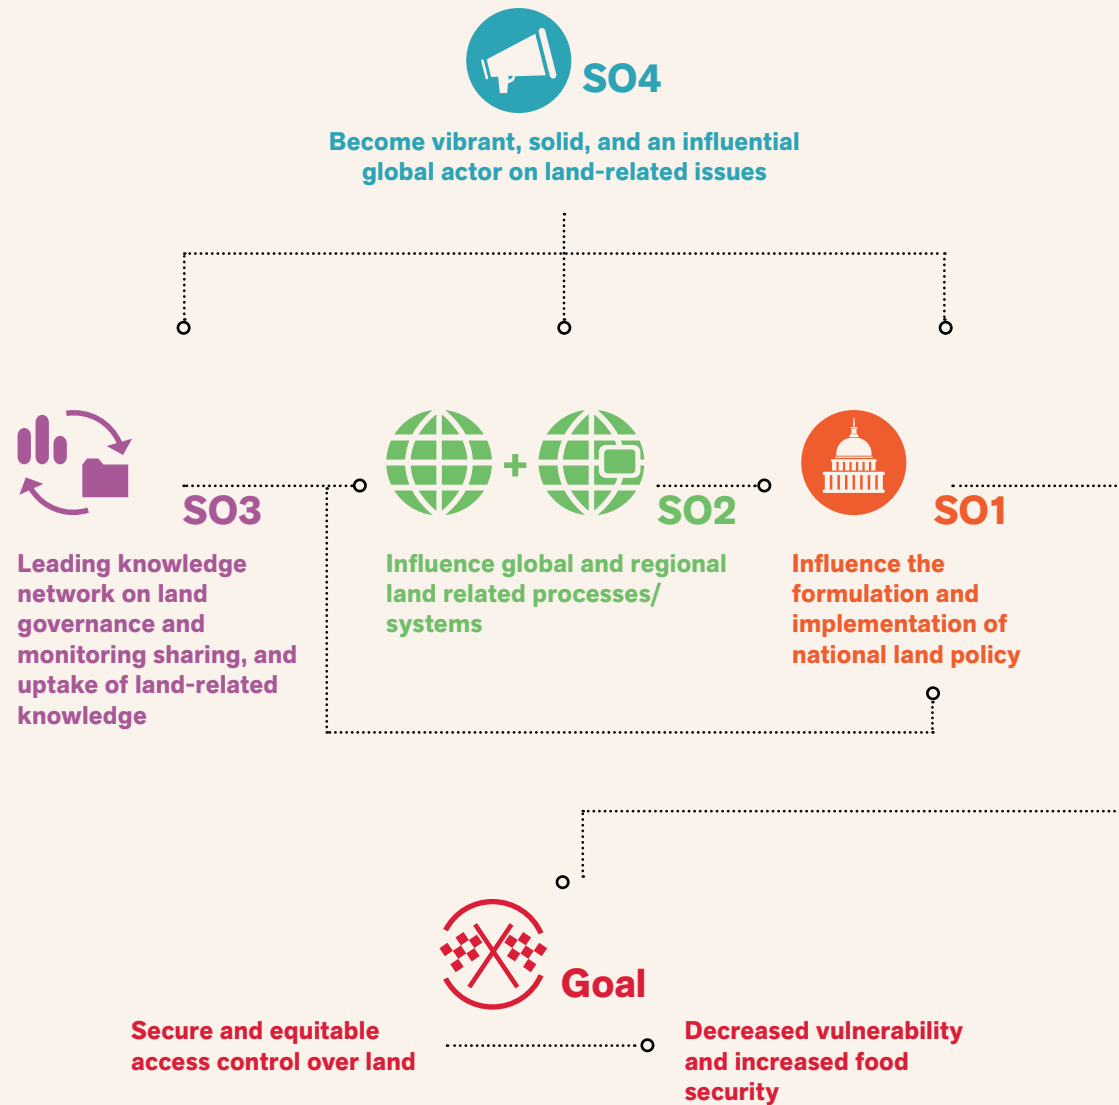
SO4

Become vibrant, solid, and an influential global actor on land-related issues

SO3

Leading knowledge network on land governance and monitoring sharing, and uptake of land-related knowledge

SO2

Influence global and regional land related processes/ systems

SO1

Influence the formulation and implementation of national land policy

Goal

Secure and equitable access control over land

Decreased vulnerability and increased food security